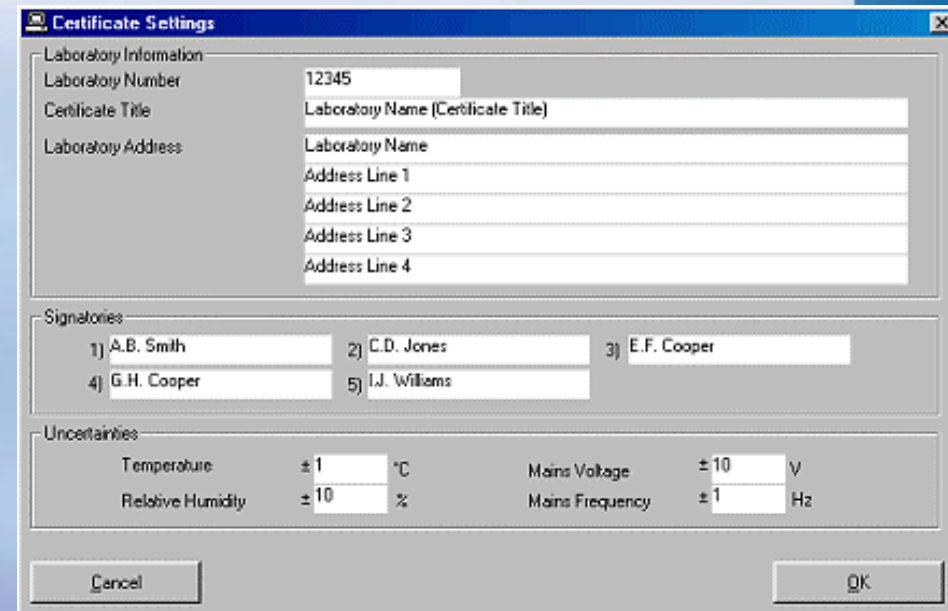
Certificate Settings

Laboratory Information
Laboratory Number 12345
Certificate Title Laboratory Name (Certificate Title)
Laboratory Address Laboratory Name
Address Line 1
Address Line 2
Address Line 3
Address Line 4

Signatories
1) A.B. Smith
2) C.D. Jones
3) E.F. Cooper
4) G.H. Cooper
5) I.J. Williams

Uncertainties
Temperature ± 1 °C
Mains Voltage ± 10 V
Relative Humidity ± 10 %
Mains Frequency ± 1 Hz

Cancel
OK